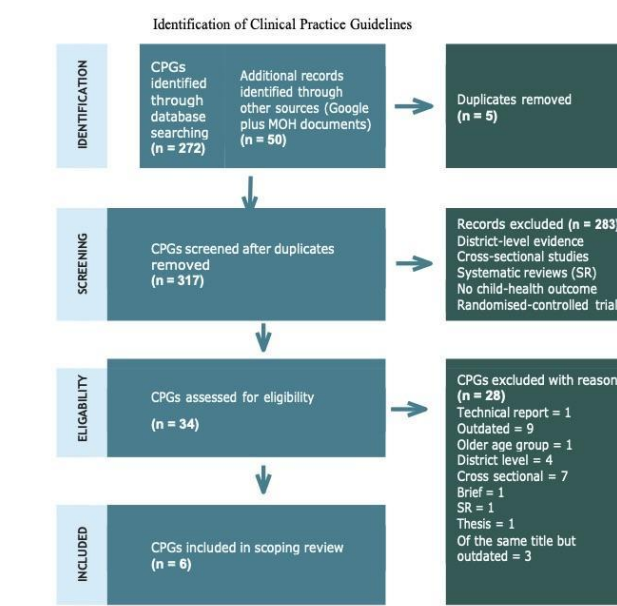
Identification of Clinical Practice Guidelines

IDENTIFICATION

CPGs identified through database searching
(n = 272)

Additional records identified through other sources (Google plus MOH documents)
(n = 50)

Duplicates removed
(n = 5)

SCREENING

CPGs screened after duplicates removed
(n = 317)

Records excluded (n = 283)
District-level evidence
Cross-sectional studies
Systematic reviews (SR)
No child-health outcome
Randomised-controlled trial

ELIGABILITY

CPGs assessed for eligibility
(n = 34)

CPGs excluded with reason
(n = 28)
Technical report = 1
Outdated = 9
Older age group = 1
District level = 4
Cross sectional = 7
Brief = 1
SR = 1
Thesis = 1
Of the same title but outdated = 3

INCLUDED

CPGs included in scoping review
(n = 6)